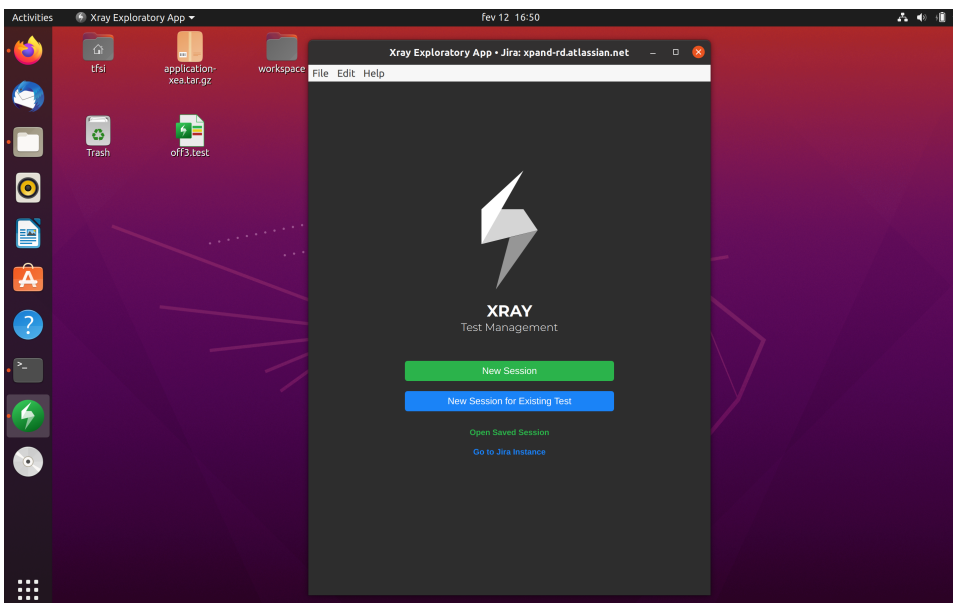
Activities Xray Exploratory App fev 12 16:50

tfsi

application-xea.tar.gz

workspace

Trash

off3.test

Xray Exploratory App • Jira: xpand-rd.atlassian.net

File Edit Help

XRAY
Test Management

New Session

New Session for Existing Test

Open Saved Session

Go to Jira Instance